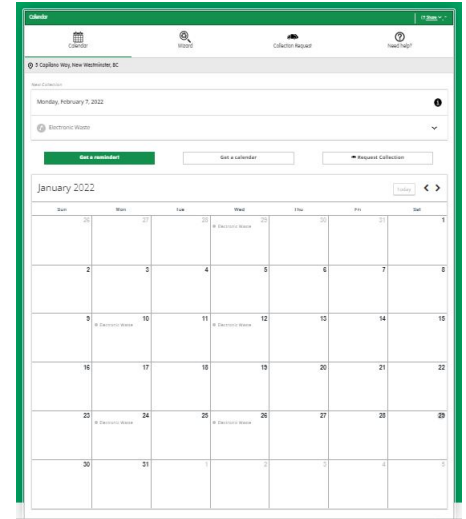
Calendar

Share

Calendar

Wizard

Collection Request

Need help?

5 Capilano Way, New Westminster, BC

Next Collection

Monday, February 7, 2022

Electronic Waste

Get a reminder!

Get a calendar

Request Collection

January 2022

Today

| Sun | Mon | Tue | Wed | Thu | Fri | Sat |
|---|---|---|---|---|---|---|
| 26 | 27 | 28 | 29 Electronic Waste | 30 | 31 | 1 |
| 2 | 3 | 4 | 5 | 6 | 7 | 8 |
| 9 | 10 Electronic Waste | 11 | 12 Electronic Waste | 13 | 14 | 15 |
| 16 | 17 | 18 | 19 | 20 | 21 | 22 |
| 23 | 24 Electronic Waste | 25 | 26 Electronic Waste | 27 | 28 | 29 |
| 30 | 31 | 1 | 2 | 3 | 4 | 5 |